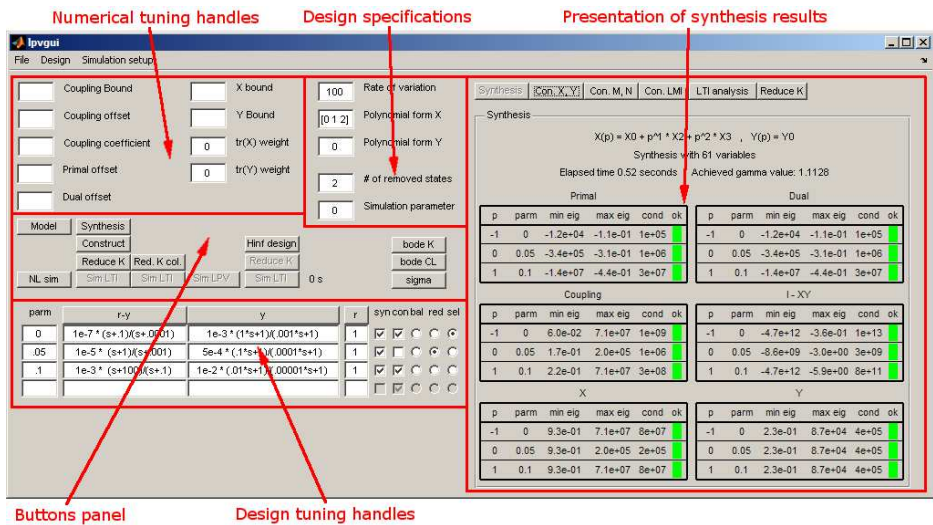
Numerical tuning handles

Design specifications

Presentation of synthesis results

lpvgui

File Design Simulation setup

Coupling Bound

X bound

Coupling offset

Y Bound

Coupling coefficient

tr(X) weight

0

Primal offset

tr(Y) weight

0

Dual offset

100

Rate of variation

[0 1 2]

Polynomial form X

0

Polynomial form Y

2

# of removed states

0

Simulation parameter

Model

Synthesis

Construct

Reduce K

Red. K col.

NL sim

Sim LTI

Sim LTI

Sim LPV

Hinf design

Reduce K

Sim LTI

0 s

bode K

bode CL

sigma

| parm | r-y | y | r | syn | con | bal | red | sel |
|---|---|---|---|---|---|---|---|---|
| 0 | 1e-7 * (s+.1)/(s+.0001) | 1e-3 * (1*s+1)/(.001*s+1) | 1 | | | | | |
| .05 | 1e-5 * (s+1)/(s+.001) | 5e-4 * (.1*s+1)/(.0001*s+1) | 1 | | | | | |
| .1 | 1e-3 * (s+100)/(s+.1) | 1e-2 * (.01*s+1)/(.00001*s+1) | 1 | | | | | |

Synthesis

Con. X, Y

Con. M, N

Con. LMI

LTI analysis

Reduce K

Synthesis

X(p) = X0 + p^1 * X2 + p^2 * X3 , Y(p) = Y0

Synthesis with 61 variables

Elapsed time 0.52 seconds Achieved gamma value: 1.1128

Primal

| p | parm | min eig | max eig | cond | ok |
|---|---|---|---|---|---|
| -1 | 0 | -1.2e+04 | -1.1e-01 | 1e+05 | |
| 0 | 0.05 | -3.4e+05 | -3.1e-01 | 1e+06 | |
| 1 | 0.1 | -1.4e+07 | -4.4e-01 | 3e+07 | |

Dual

| p | parm | min eig | max eig | cond | ok |
|---|---|---|---|---|---|
| -1 | 0 | -1.2e+04 | -1.1e-01 | 1e+05 | |
| 0 | 0.05 | -3.4e+05 | -3.1e-01 | 1e+06 | |
| 1 | 0.1 | -1.4e+07 | -4.4e-01 | 3e+07 | |

Coupling

| p | parm | min eig | max eig | cond | ok |
|---|---|---|---|---|---|
| -1 | 0 | 6.0e-02 | 7.1e+07 | 1e+09 | |
| 0 | 0.05 | 1.7e-01 | 2.0e+05 | 1e+06 | |
| 1 | 0.1 | 2.2e-01 | 7.1e+07 | 3e+08 | |

I - XY

| p | parm | min eig | max eig | cond | ok |
|---|---|---|---|---|---|
| -1 | 0 | -4.7e+12 | -3.6e-01 | 1e+13 | |
| 0 | 0.05 | -8.6e+09 | -3.0e+00 | 3e+09 | |
| 1 | 0.1 | -4.7e+12 | -5.9e+00 | 8e+11 | |

X

| p | parm | min eig | max eig | cond | ok |
|---|---|---|---|---|---|
| -1 | 0 | 9.3e-01 | 7.1e+07 | 8e+07 | |
| 0 | 0.05 | 9.3e-01 | 2.0e+05 | 2e+05 | |
| 1 | 0.1 | 9.3e-01 | 7.1e+07 | 8e+07 | |

Y

| p | parm | min eig | max eig | cond | ok |
|---|---|---|---|---|---|
| -1 | 0 | 2.3e-01 | 8.7e+04 | 4e+05 | |
| 0 | 0.05 | 2.3e-01 | 8.7e+04 | 4e+05 | |
| 1 | 0.1 | 2.3e-01 | 8.7e+04 | 4e+05 | |

Buttons panel

Design tuning handles